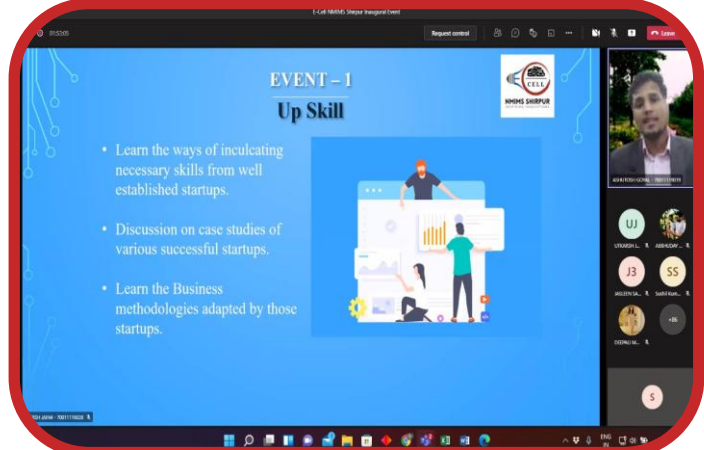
E-Cell NMIMS Shirpur Inaugural Event

01:53:05

Request control

Leave

EVENT – 1

Up Skill

E CELL

NMIMS SHIRPUR

• Learn the ways of inculcating necessary skills from well established startups.

• Discussion on case studies of various successful startups.

• Learn the Business methodologies adapted by those startups.

ASHUTOSH GOYAL - 70011119070

UJ

UTKARSH J...

ABHUDAY ...

J3

SS

JASLEEN SA...

Sushil Kum...

+86

DEEPALI M...

S

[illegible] JAIN - 70011119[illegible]

ENG IN